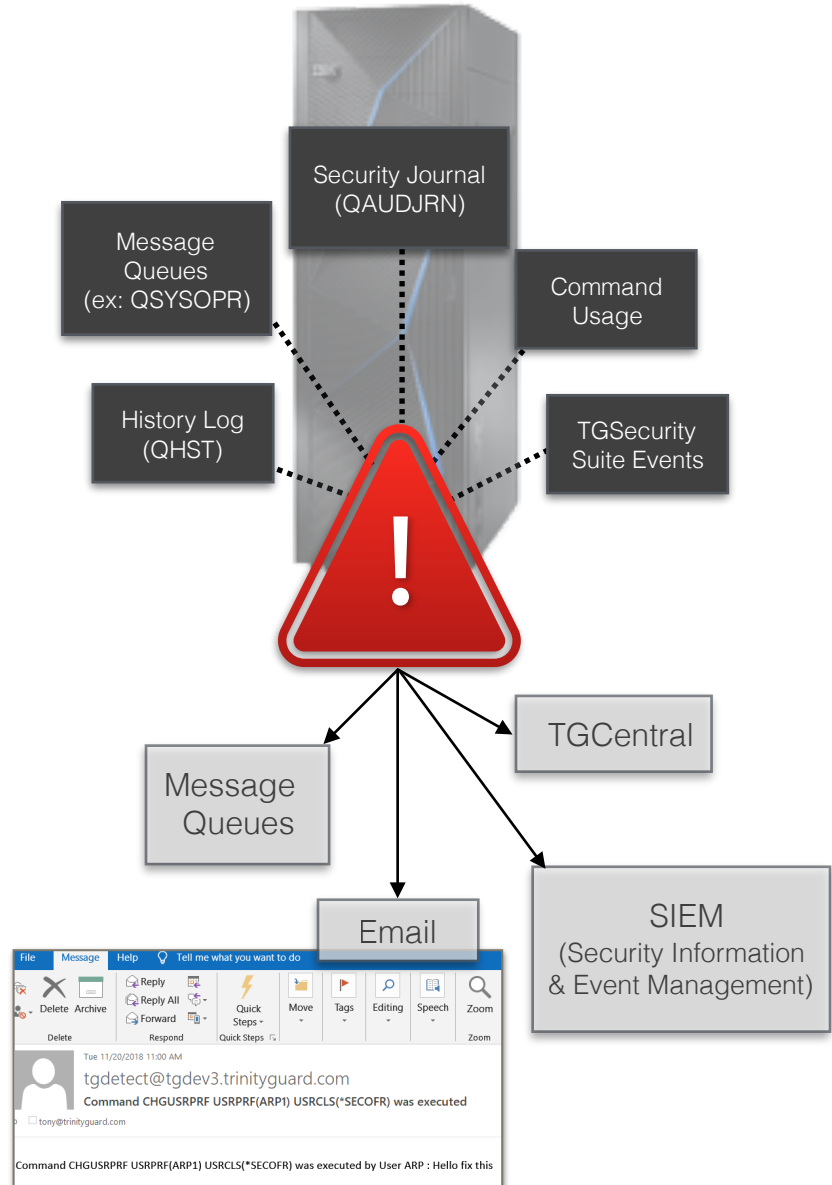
Security Journal (QAUDJRN)

Message Queues (ex: QSYSOPR)

Command Usage

History Log (QHST)

TGSecurity Suite Events

!

Message Queues

TGCentral

Email

SIEM (Security Information & Event Management)

File Message Help Tell me what you want to do

Delete Archive
Delete

Reply
Reply All
Forward
Respond

Quick Steps
Quick Steps

Move

Tags

Editing

Speech

Zoom
Zoom

Tue 11/20/2018 11:00 AM

tgdetect@tgdev3.trinityguard.com

Command CHGUSRPRF USRPRF(ARP1) USRCLS(*SECOFR) was executed

tony@trinityguard.com

Command CHGUSRPRF USRPRF(ARP1) USRCLS(*SECOFR) was executed by User ARP : Hello fix this